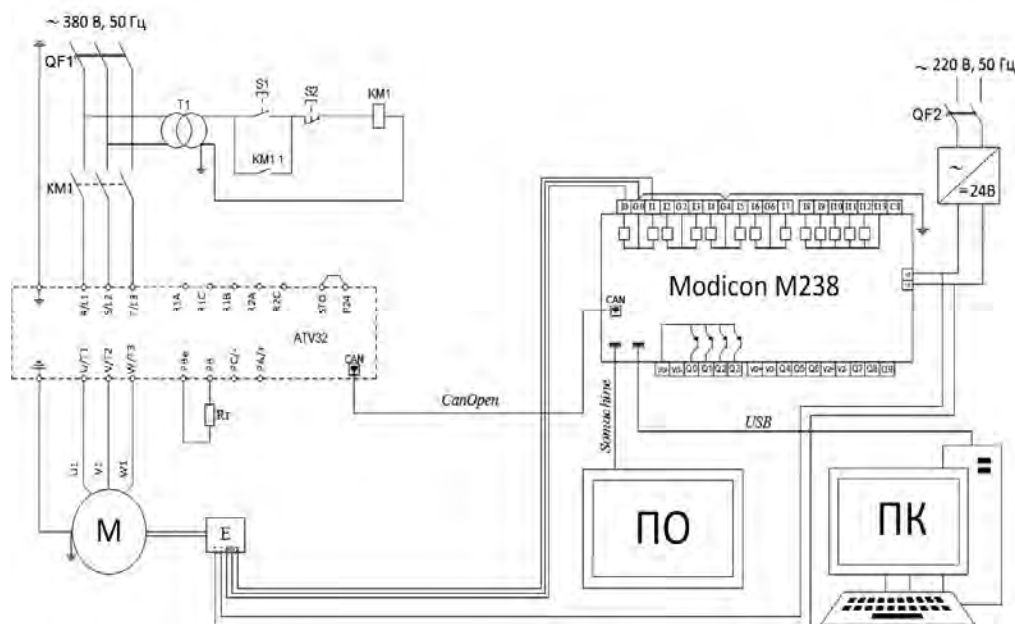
~ 380 В, 50 Гц

QF1

T1

S1

S2

KM1

KM1.1

KM1

~ 220 В, 50 Гц

QF2

~

= 24В

I0 I0 I1 I2 I3 I4 I5 I6 I7 I8 I9 I10 I11 I12 I13 C1

Modicon M238

CAN

R/L1 S/L2 T/L3 R1A R1C R1B R2A R2C STO P24

ATV32

CAN

U/T1 V/T2 W/T3 PBe PB PC/- PA/+

Rт

CanOpen

Somachine

USB

U1 V1 W1

M

E

ПО

ПК